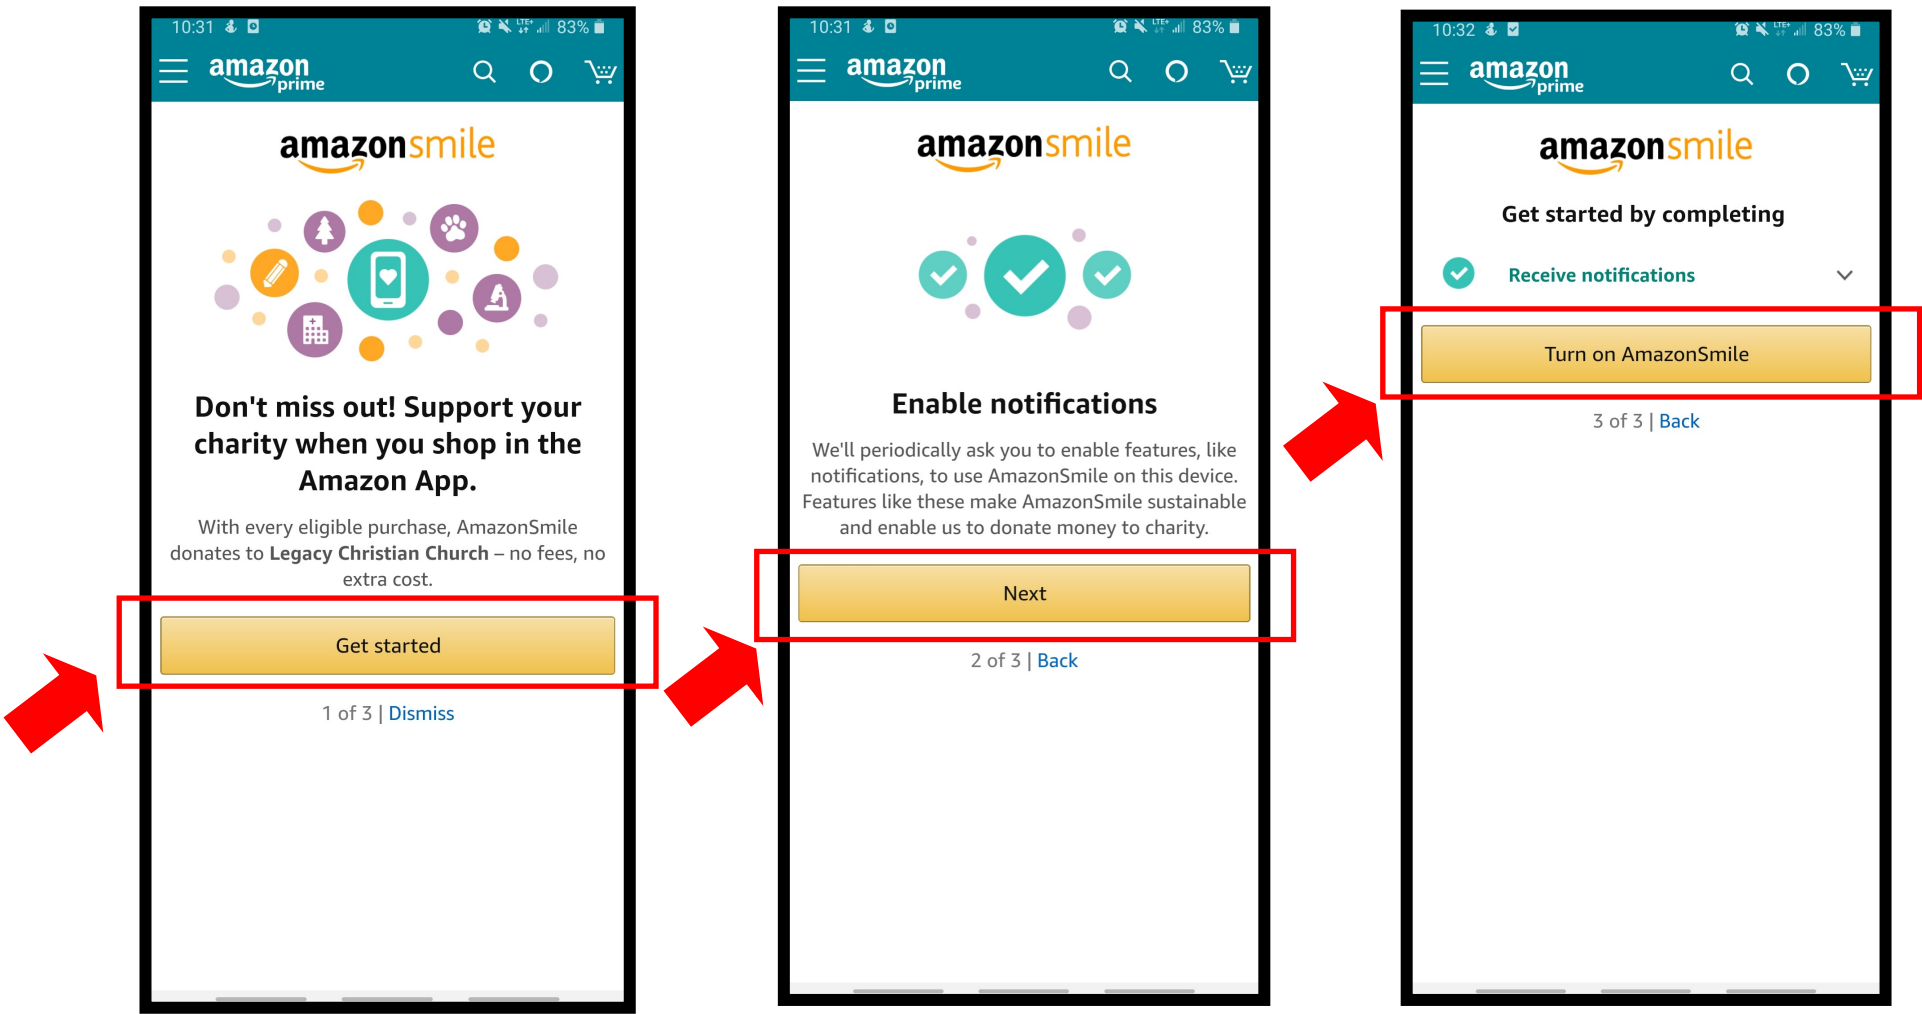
10:31 83%

amazon prime

amazonsmile

Don't miss out! Support your charity when you shop in the Amazon App.

With every eligible purchase, AmazonSmile donates to **Legacy Christian Church** – no fees, no extra cost.

Get started

1 of 3 | Dismiss

10:31 83%

amazon prime

amazonsmile

Enable notifications

We'll periodically ask you to enable features, like notifications, to use AmazonSmile on this device. Features like these make AmazonSmile sustainable and enable us to donate money to charity.

Next

2 of 3 | Back

10:32 83%

amazon prime

amazonsmile

Get started by completing

Receive notifications

Turn on AmazonSmile

3 of 3 | Back